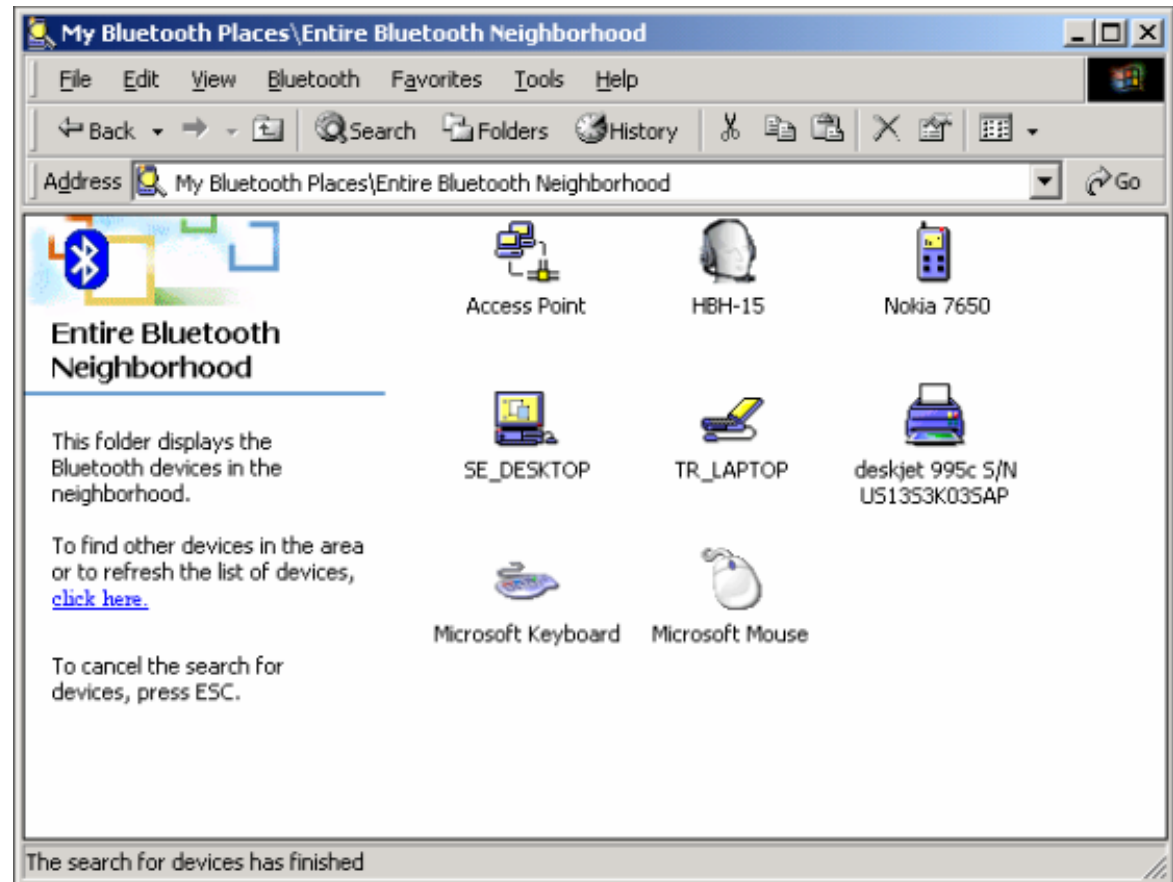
My Bluetooth Places\Entire Bluetooth Neighborhood

File Edit View Bluetooth Favorites Tools Help

Back Search Folders History

Address My Bluetooth Places\Entire Bluetooth Neighborhood Go

Entire Bluetooth Neighborhood

This folder displays the Bluetooth devices in the neighborhood.

To find other devices in the area or to refresh the list of devices, click here.

To cancel the search for devices, press ESC.

Access Point

HBH-15

Nokia 7650

SE_DESKTOP

TR_LAPTOP

deskjet 995c S/N US13S3K03SAP

Microsoft Keyboard

Microsoft Mouse

The search for devices has finished